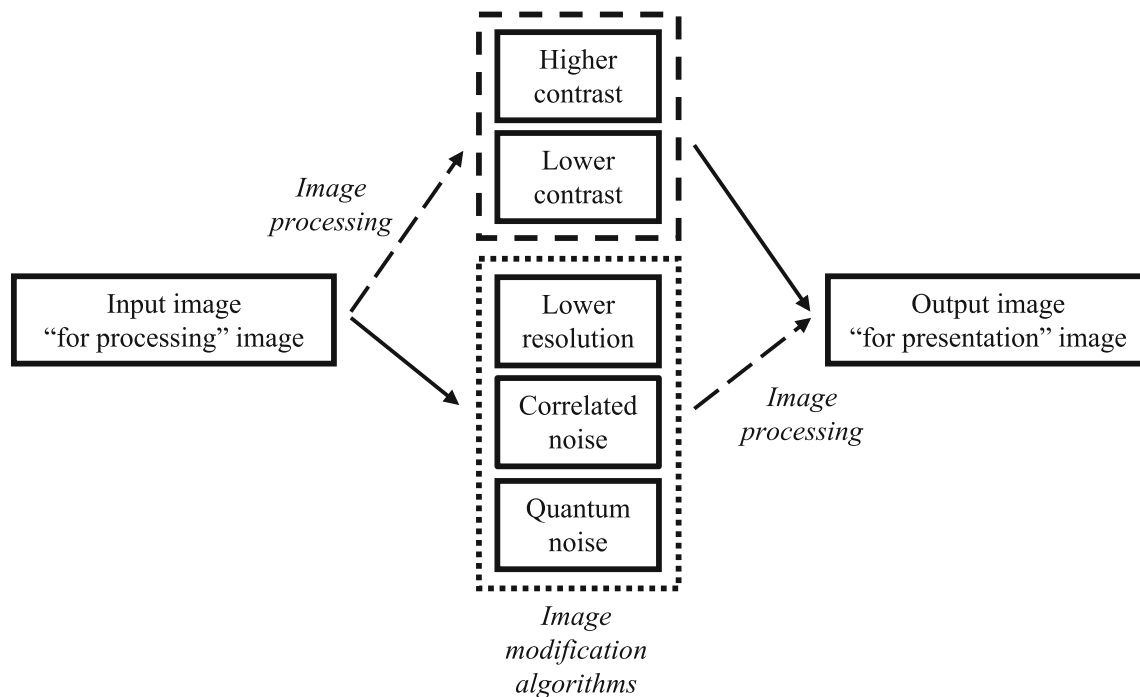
Image processing

Input image "for processing" image

Higher contrast

Lower contrast

Lower resolution

Correlated noise

Quantum noise

Image modification algorithms

Output image "for presentation" image

Image processing